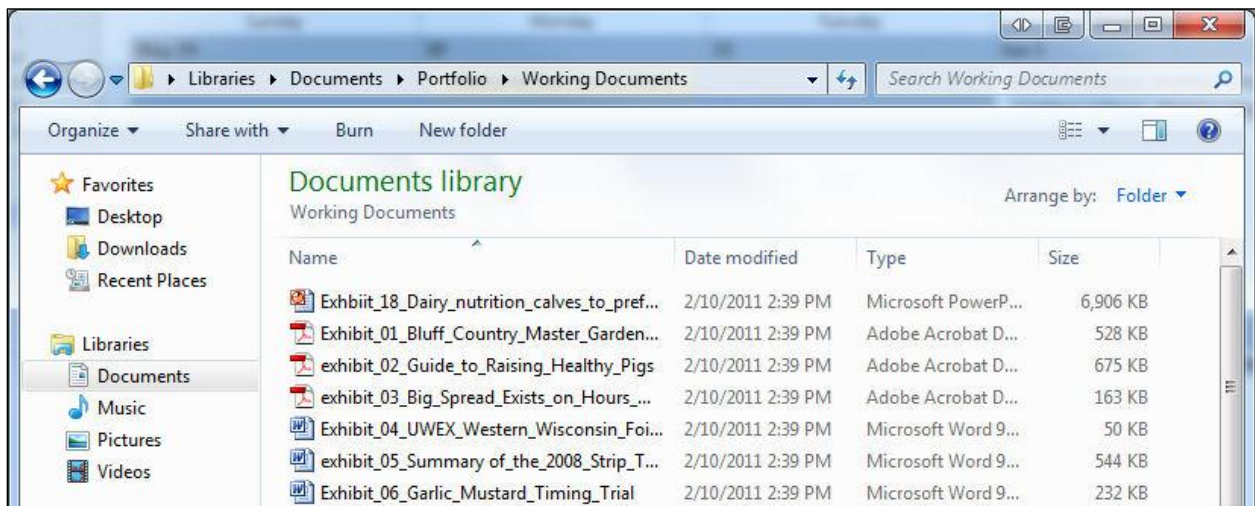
▸ Libraries ▸ Documents ▸ Portfolio ▸ Working Documents

Search Working Documents

Organize ▾ Share with ▾ Burn New folder

Favorites
Desktop
Downloads
Recent Places

Libraries
Documents
Music
Pictures
Videos

Documents library
Working Documents

Arrange by: Folder ▾

| Name | Date modified | Type | Size |
|---|---|---|---|
| Exhbiit_18_Dairy_nutrition_calves_to_pref... | 2/10/2011 2:39 PM | Microsoft PowerP... | 6,906 KB |
| Exhibit_01_Bluff_Country_Master_Garden... | 2/10/2011 2:39 PM | Adobe Acrobat D... | 528 KB |
| exhibit_02_Guide_to_Raising_Healthy_Pigs | 2/10/2011 2:39 PM | Adobe Acrobat D... | 675 KB |
| exhibit_03_Big_Spread_Exists_on_Hours_... | 2/10/2011 2:39 PM | Adobe Acrobat D... | 163 KB |
| Exhibit_04_UWEX_Western_Wisconsin_Foi... | 2/10/2011 2:39 PM | Microsoft Word 9... | 50 KB |
| exhibit_05_Summary of_the_2008_Strip_T... | 2/10/2011 2:39 PM | Microsoft Word 9... | 544 KB |
| Exhibit_06_Garlic_Mustard_Timing_Trial | 2/10/2011 2:39 PM | Microsoft Word 9... | 232 KB |